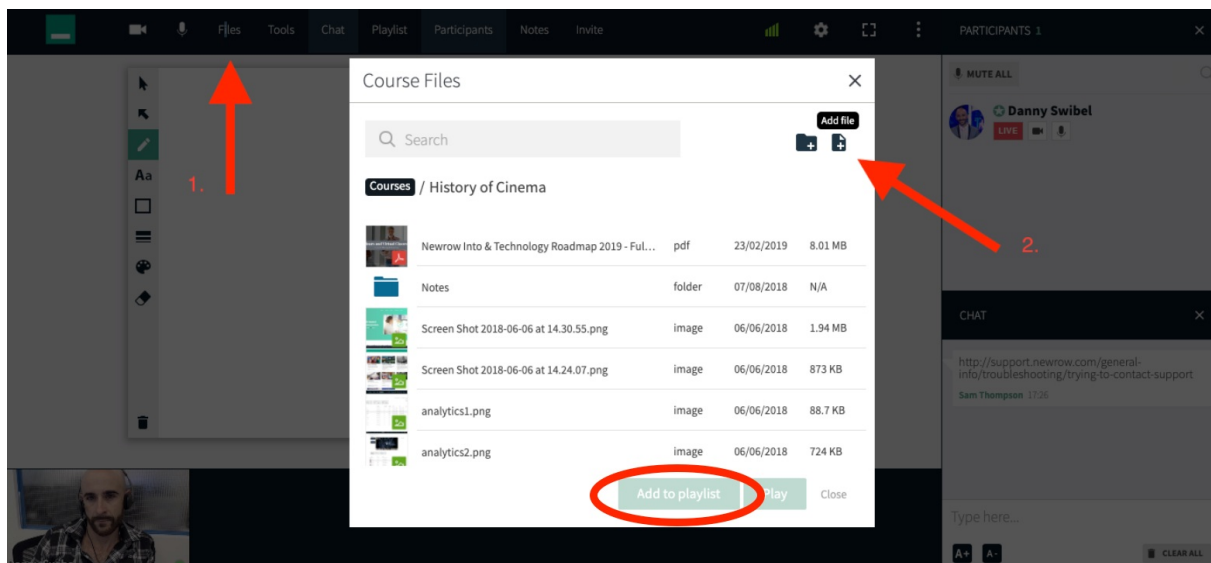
Files Tools Chat Playlist Participants Notes Invite

PARTICIPANTS 1

MUTE ALL

Danny Swibel

LIVE

Aa

1.

Course Files

Search

Add file

2.

Courses / History of Cinema

| | | | |
|---|---|---|---|
| Newrow Into & Technology Roadmap 2019 - Ful... | pdf | 23/02/2019 | 8.01 MB |
| Notes | folder | 07/08/2018 | N/A |
| Screen Shot 2018-06-06 at 14.30.55.png | image | 06/06/2018 | 1.94 MB |
| Screen Shot 2018-06-06 at 14.24.07.png | image | 06/06/2018 | 873 KB |
| analytics1.png | image | 06/06/2018 | 88.7 KB |
| analytics2.png | image | 06/06/2018 | 724 KB |

Add to playlist Play Close

CHAT

http://support.newrow.com/general-info/troubleshooting/trying-to-contact-support

Sam Thompson 17:26

Type here...

A+ A-

CLEAR ALL